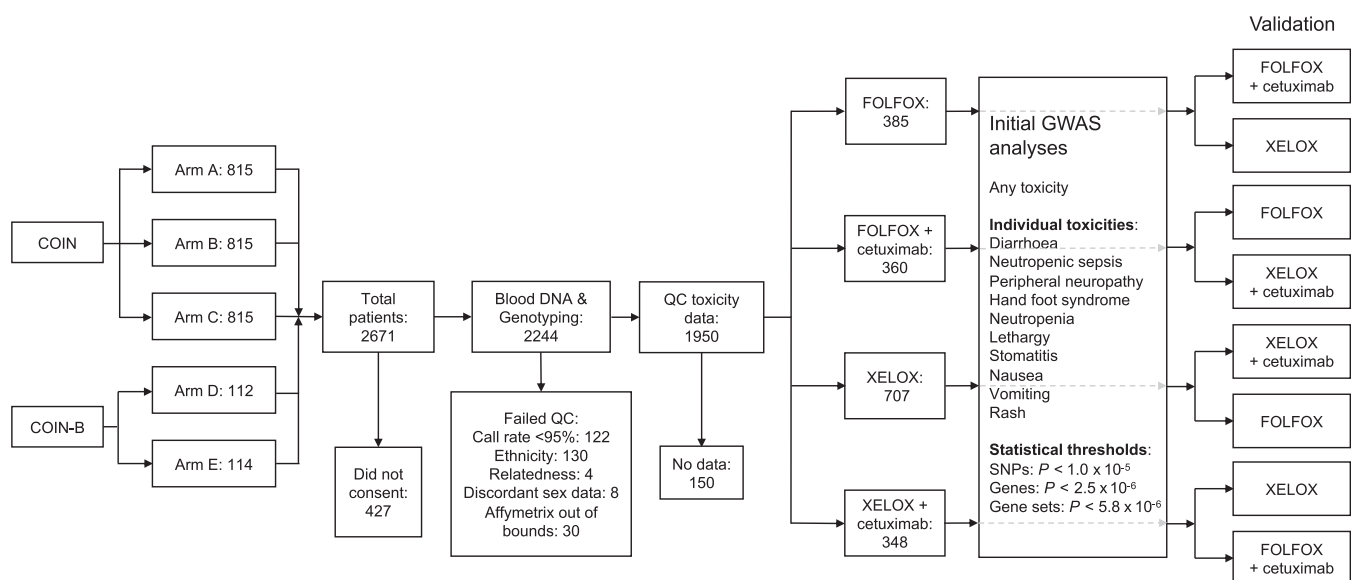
Validation

COIN

COIN-B

Arm A: 815

Arm B: 815

Arm C: 815

Arm D: 112

Arm E: 114

Total patients: 2671

Did not consent: 427

Blood DNA & Genotyping: 2244

Failed QC:
Call rate <95%: 122
Ethnicity: 130
Relatedness: 4
Discordant sex data: 8
Affymetrix out of bounds: 30

QC toxicity data: 1950

No data: 150

FOLFOX: 385

FOLFOX + cetuximab: 360

XELOX: 707

XELOX + cetuximab: 348

Initial GWAS analyses

Any toxicity

**Individual toxicities**:
Diarrhoea
Neutropenic sepsis
Peripheral neuropathy
Hand foot syndrome
Neutropenia
Lethargy
Stomatitis
Nausea
Vomiting
Rash

**Statistical thresholds**:
SNPs: $P < 1.0 \times 10^{-5}$
Genes: $P < 2.5 \times 10^{-6}$
Gene sets: $P < 5.8 \times 10^{-6}$

FOLFOX + cetuximab

XELOX

FOLFOX

XELOX + cetuximab

XELOX + cetuximab

FOLFOX

XELOX

FOLFOX + cetuximab